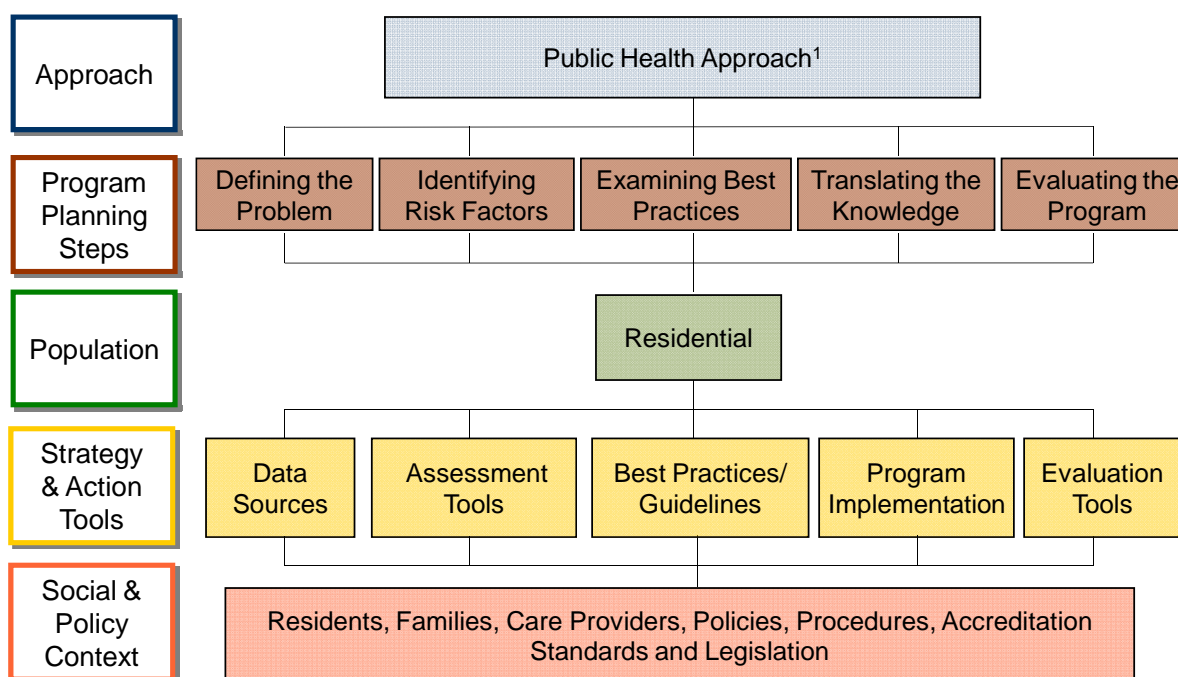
Approach

Public Health Approach$^1$

Program Planning Steps

Defining the Problem

Identifying Risk Factors

Examining Best Practices

Translating the Knowledge

Evaluating the Program

Population

Residential

Strategy & Action Tools

Data Sources

Assessment Tools

Best Practices/ Guidelines

Program Implementation

Evaluation Tools

Social & Policy Context

Residents, Families, Care Providers, Policies, Procedures, Accreditation Standards and Legislation